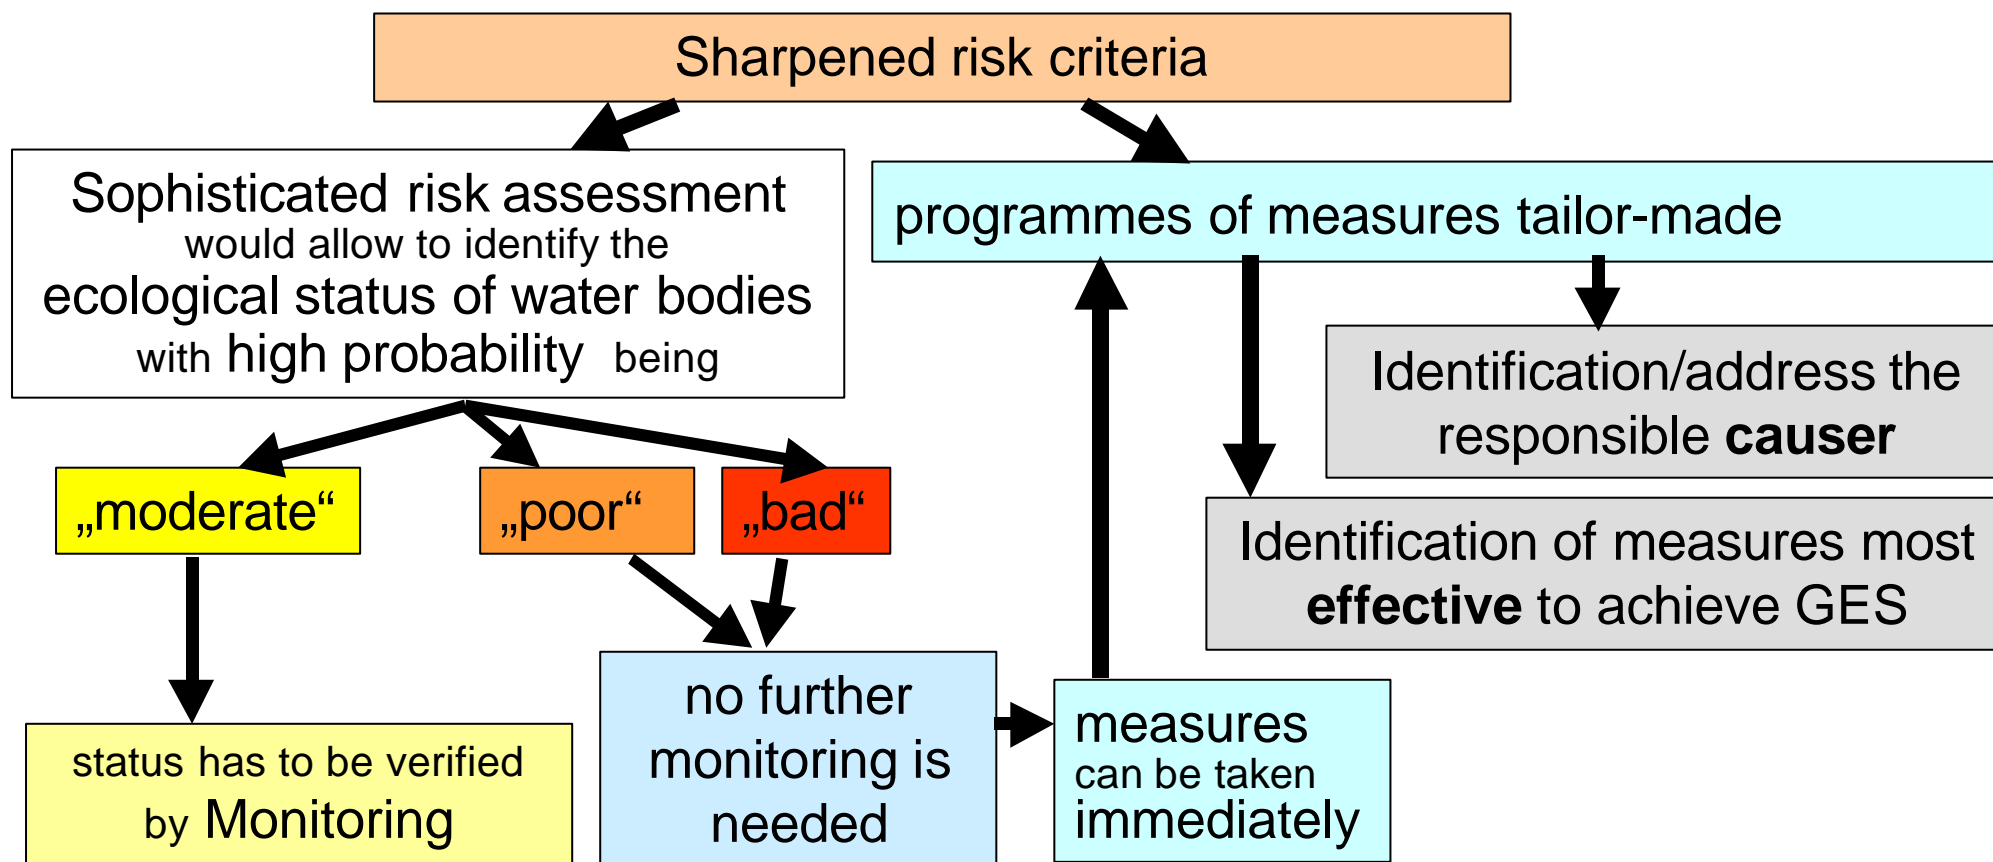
Sharpened risk criteria

Sophisticated risk assessment would allow to identify the ecological status of water bodies with high probability being

programmes of measures tailor-made

Identification/address the responsible **causer**

Identification of measures most **effective** to achieve GES

„moderate“

„poor“

„bad“

status has to be verified by Monitoring

no further monitoring is needed

measures can be taken immediately